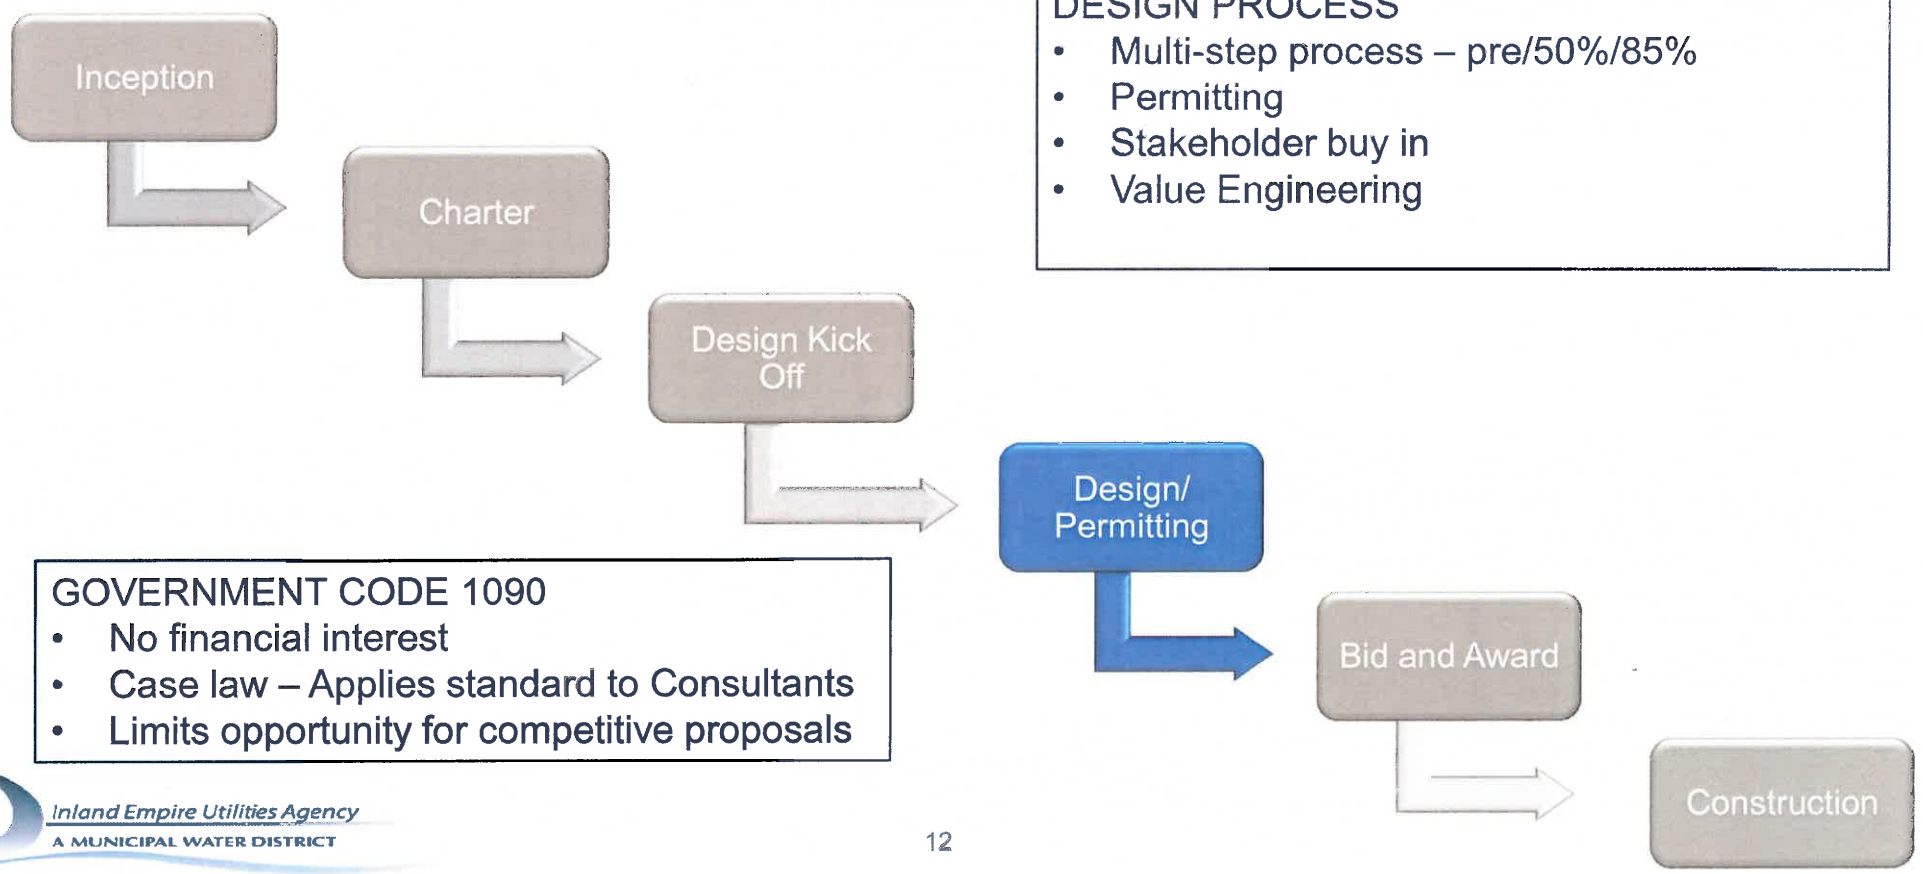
DESIGN PROCESS
- Multi-step process – pre/50%/85%
- Permitting
- Stakeholder buy in
- Value Engineering

Inception

Charter

Design Kick Off

Design/ Permitting

Bid and Award

Construction

GOVERNMENT CODE 1090
- No financial interest
- Case law – Applies standard to Consultants
- Limits opportunity for competitive proposals

Inland Empire Utilities Agency
A MUNICIPAL WATER DISTRICT

12